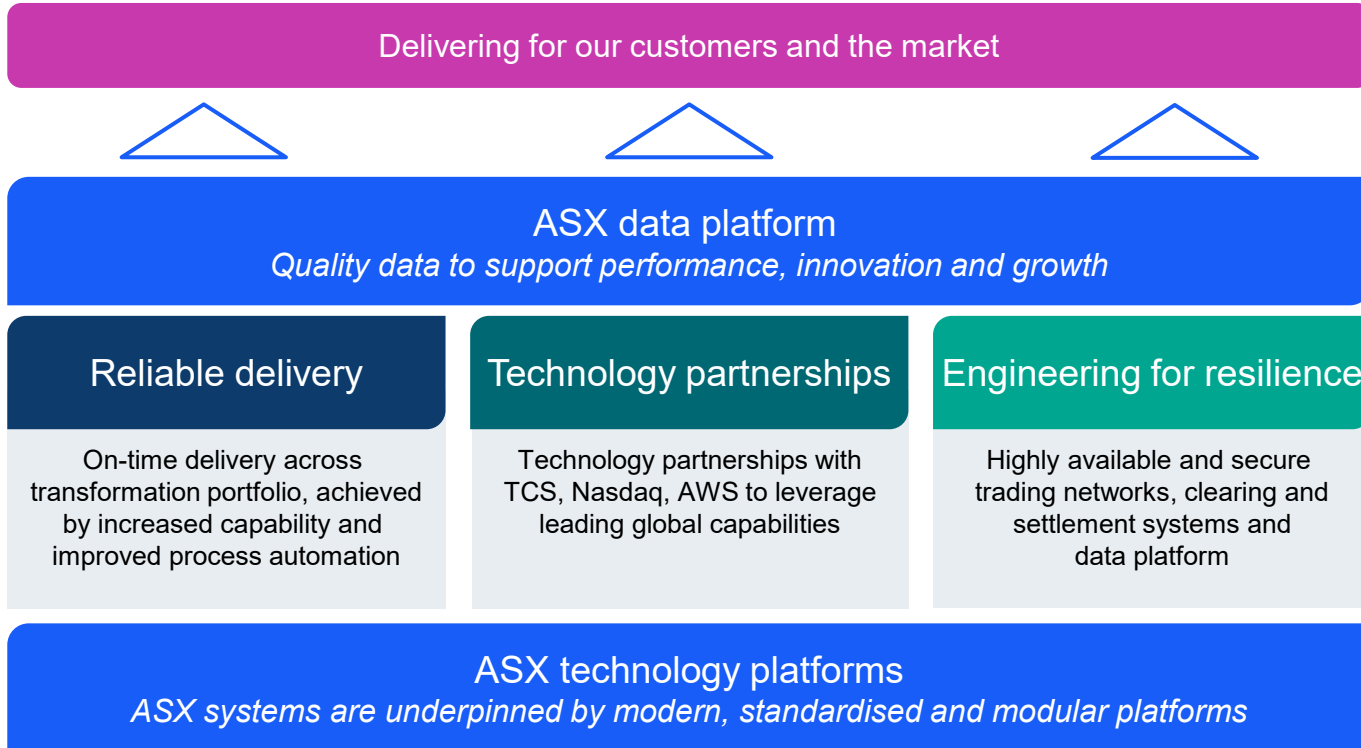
Delivering for our customers and the market

ASX data platform

Quality data to support performance, innovation and growth

Reliable delivery

On-time delivery across transformation portfolio, achieved by increased capability and improved process automation

Technology partnerships

Technology partnerships with TCS, Nasdaq, AWS to leverage leading global capabilities

Engineering for resilience

Highly available and secure trading networks, clearing and settlement systems and data platform

ASX technology platforms

ASX systems are underpinned by modern, standardised and modular platforms